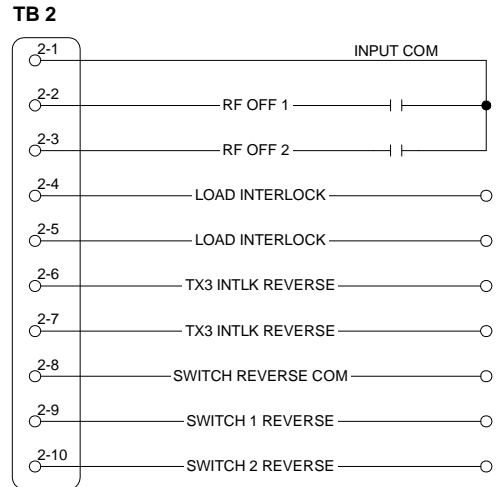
TB 2

2-1
INPUT COM

2-2
RF OFF 1

2-3
RF OFF 2

2-4
LOAD INTERLOCK

2-5
LOAD INTERLOCK

2-6
TX3 INTLK REVERSE

2-7
TX3 INTLK REVERSE

2-8
SWITCH REVERSE COM

2-9
SWITCH 1 REVERSE

2-10
SWITCH 2 REVERSE